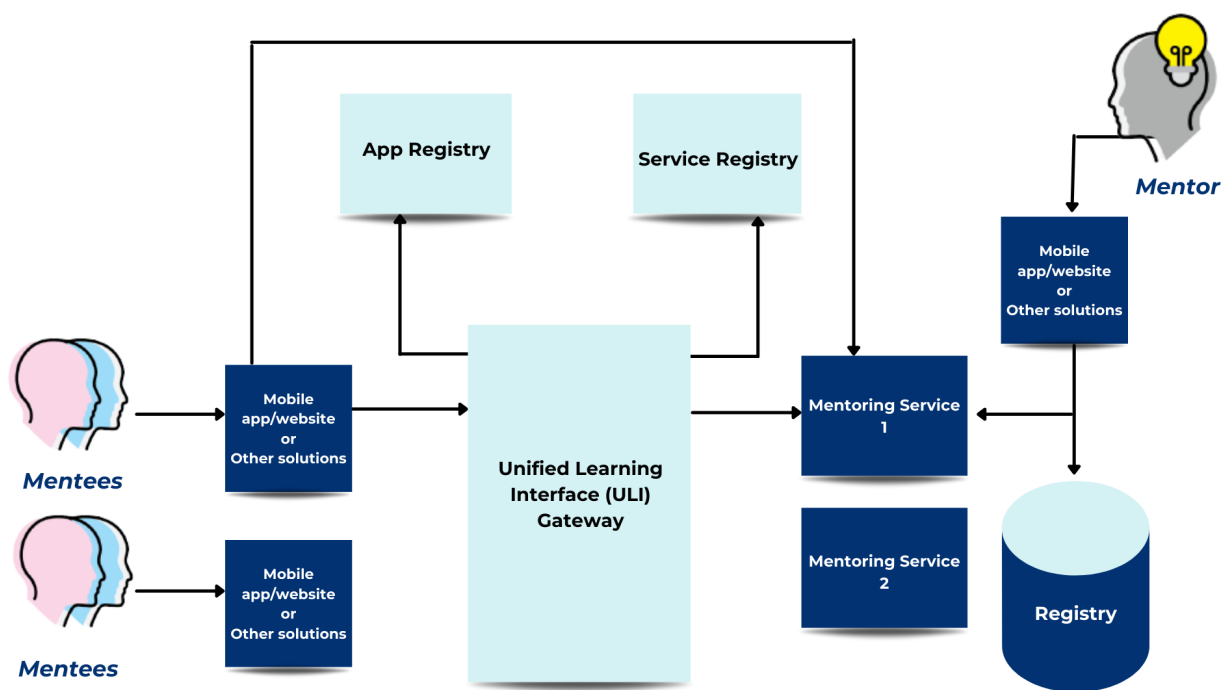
App Registry

Service Registry

Mentor

Mobile app/website or Other solutions

Mentees

Mobile app/website or Other solutions

Unified Learning Interface (ULI) Gateway

Mentoring Service 1

Mentoring Service 2

Registry

Mentees

Mobile app/website or Other solutions